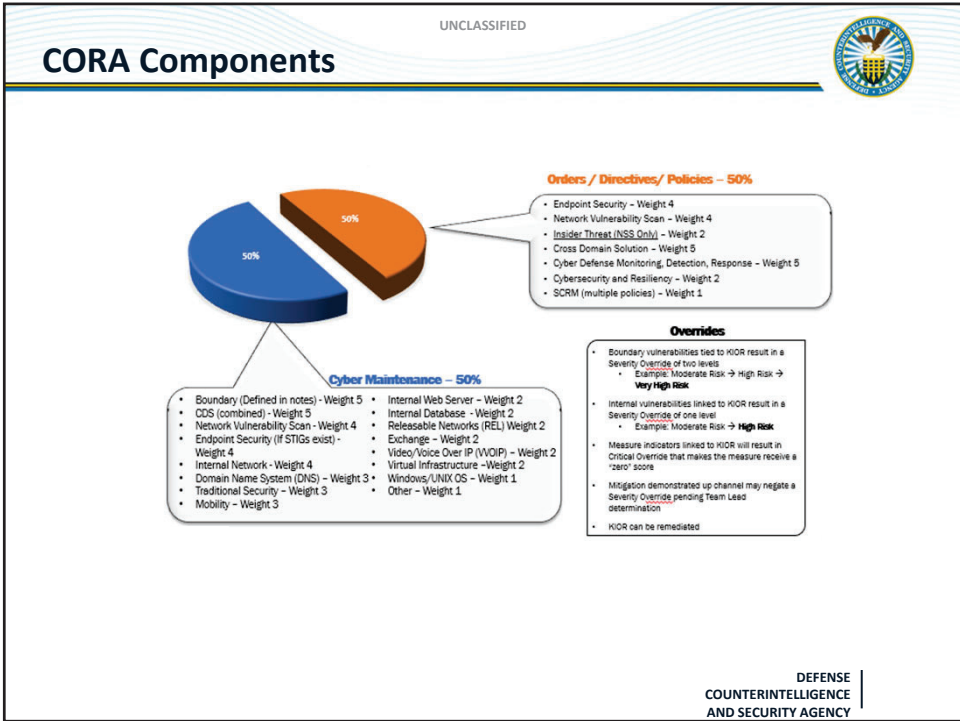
UNCLASSIFIED

CORA Components

50%

50%

Orders / Directives/ Policies – 50%

- Endpoint Security – Weight 4
- Network Vulnerability Scan – Weight 4
- Insider Threat (NSS Only) – Weight 2
- Cross Domain Solution – Weight 5
- Cyber Defense Monitoring, Detection, Response – Weight 5
- Cybersecurity and Resiliency – Weight 2
- SCRM (multiple policies) – Weight 1

Overrides

- Boundary vulnerabilities tied to KIOR result in a Severity Override of two levels
  - Example: Moderate Risk → High Risk → Very High Risk
- Internal vulnerabilities linked to KIOR result in a Severity Override of one level
  - Example: Moderate Risk → High Risk
- Measure indicators linked to KIOR will result in Critical Override that makes the measure receive a "zero" score
- Mitigation demonstrated up channel may negate a Severity Override pending Team Lead determination
- KIOR can be remediated

Cyber Maintenance – 50%

- Boundary (Defined in notes) - Weight 5
- CDS (combined) - Weight 5
- Network Vulnerability Scan - Weight 4
- Endpoint Security (If STIGs exist) - Weight 4
- Internal Network - Weight 4
- Domain Name System (DNS) – Weight 3
- Traditional Security – Weight 3
- Mobility – Weight 3

- Internal Web Server – Weight 2
- Internal Database - Weight 2
- Releasable Networks (REL) Weight 2
- Exchange – Weight 2
- Video/Voice Over IP (VOIP) – Weight 2
- Virtual Infrastructure –Weight 2
- Windows/UNIX OS – Weight 1
- Other – Weight 1

DEFENSE COUNTERINTELLIGENCE AND SECURITY AGENCY